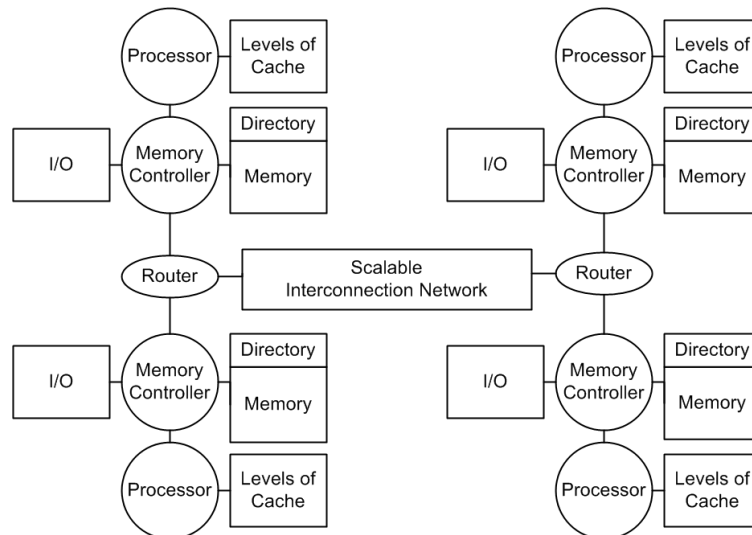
Processor
Levels of Cache
Directory
I/O
Memory Controller
Memory
Processor
Levels of Cache
Directory
I/O
Memory Controller
Memory
Router
Scalable Interconnection Network
Router
Directory
I/O
Memory Controller
Memory
Processor
Levels of Cache
Directory
I/O
Memory Controller
Memory
Processor
Levels of Cache